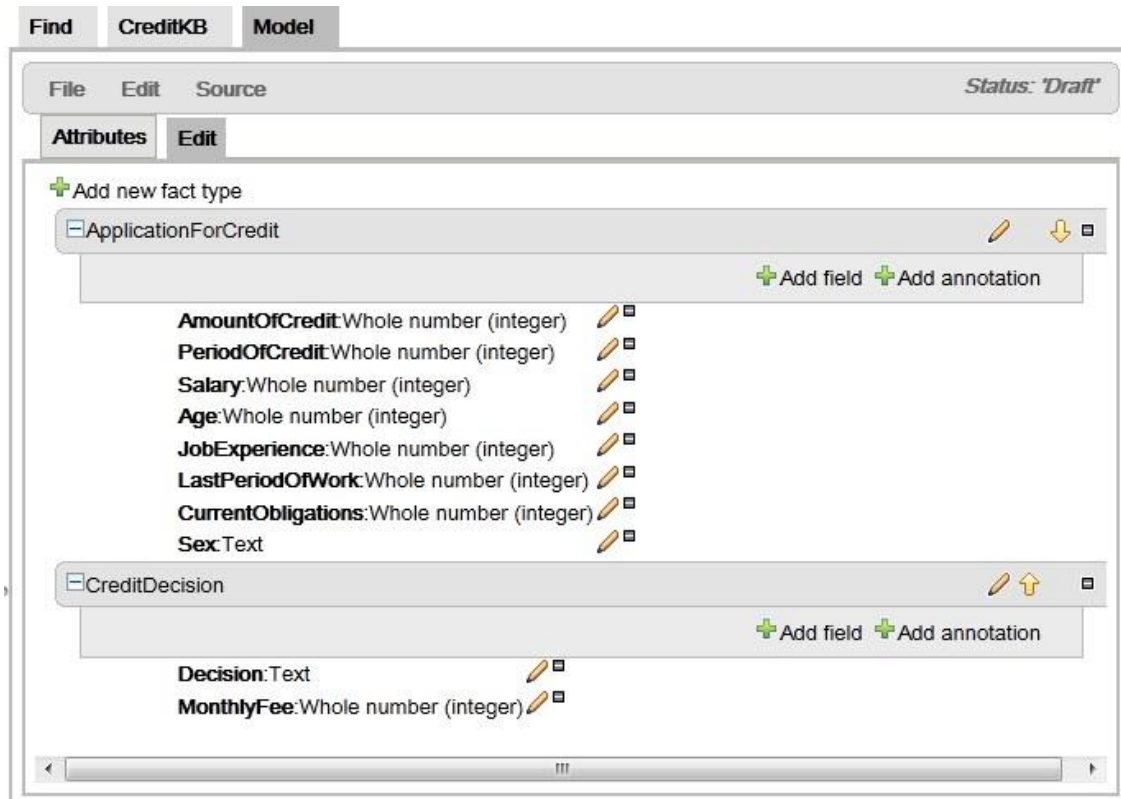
Find CreditKB Model

File Edit Source

Status: 'Draft'

Attributes Edit

Add new fact type

ApplicationForCredit

Add field Add annotation

AmountOfCredit:Whole number (integer)
PeriodOfCredit:Whole number (integer)
Salary:Whole number (integer)
Age:Whole number (integer)
JobExperience:Whole number (integer)
LastPeriodOfWork:Whole number (integer)
CurrentObligations:Whole number (integer)
Sex:Text

CreditDecision

Add field Add annotation

Decision:Text
MonthlyFee:Whole number (integer)